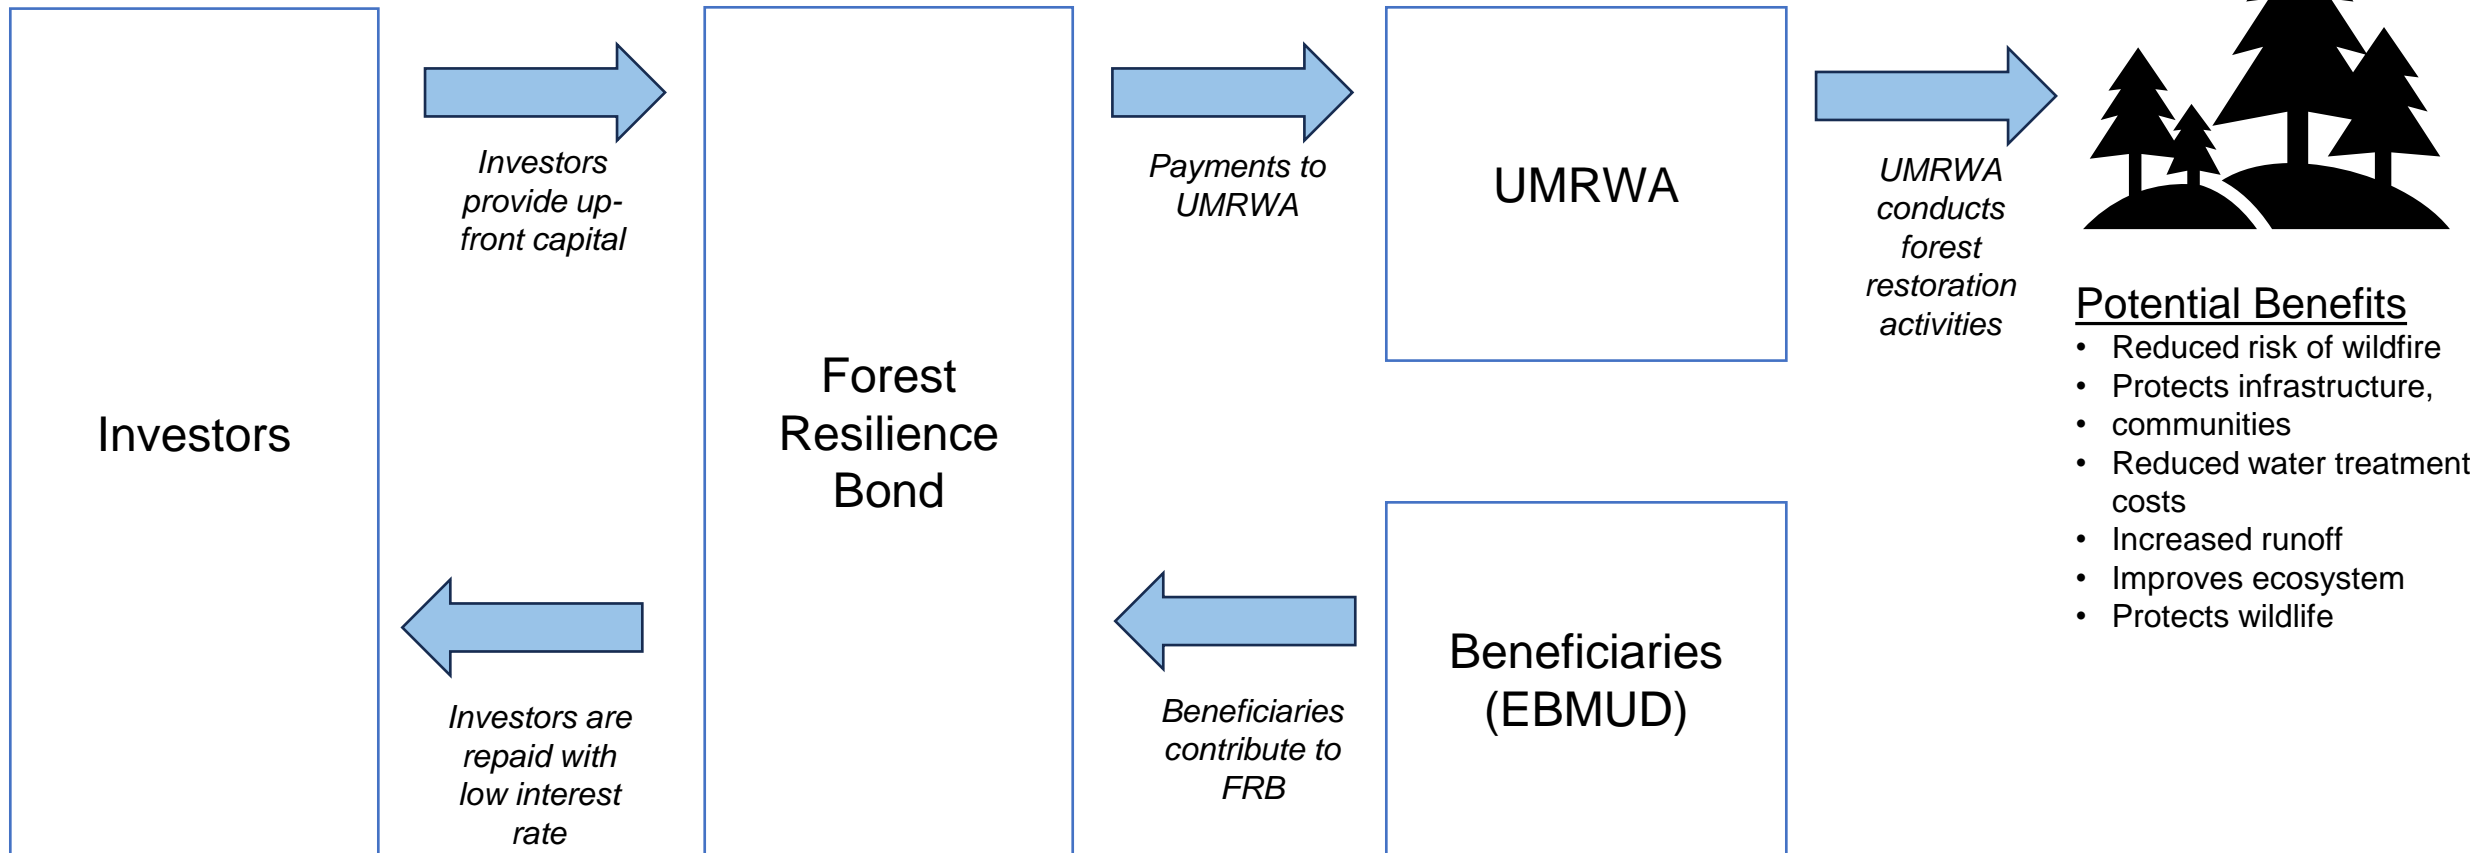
Investors

Investors provide up-front capital

Investors are repaid with low interest rate

Forest Resilience Bond

Payments to UMRWA

Beneficiaries contribute to FRB

UMRWA

Beneficiaries (EBMUD)

UMRWA conducts forest restoration activities

Potential Benefits
- Reduced risk of wildfire
- Protects infrastructure,
- communities
- Reduced water treatment costs
- Increased runoff
- Improves ecosystem
- Protects wildlife